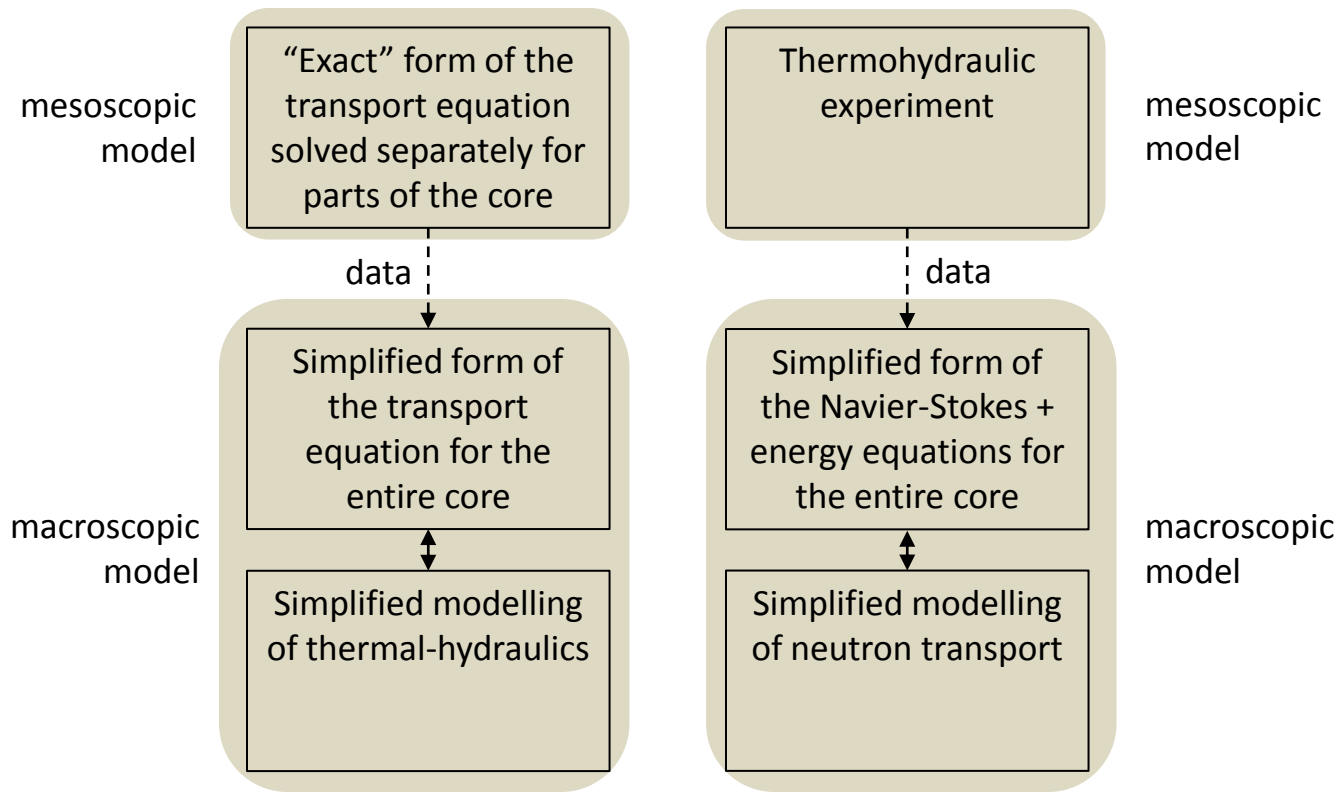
mesoscopic model

“Exact” form of the transport equation solved separately for parts of the core

data

Simplified form of the transport equation for the entire core

Simplified modelling of thermal-hydraulics

macroscopic model

Thermohydraulic experiment

mesoscopic model

data

Simplified form of the Navier-Stokes + energy equations for the entire core

Simplified modelling of neutron transport

macroscopic model